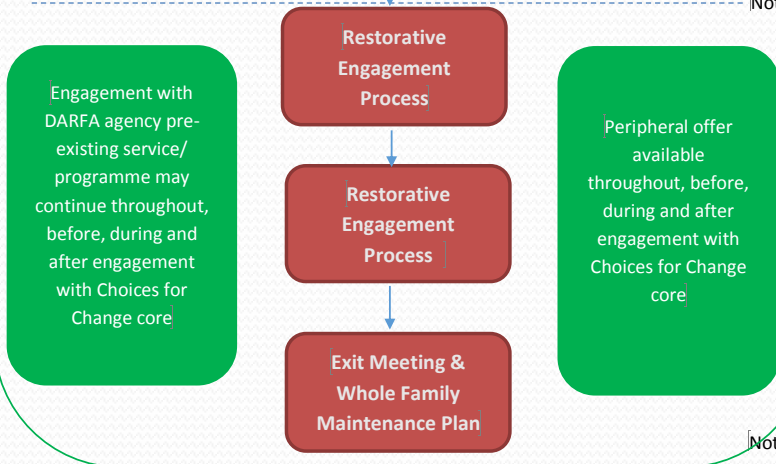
No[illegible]

Engagement with DARFA agency pre-existing service/ programme may continue throughout, before, during and after engagement with Choices for Change core

Restorative Engagement Process

Restorative Engagement Process

Exit Meeting & Whole Family Maintenance Plan

Peripheral offer available throughout, before, during and after engagement with Choices for Change core

Not